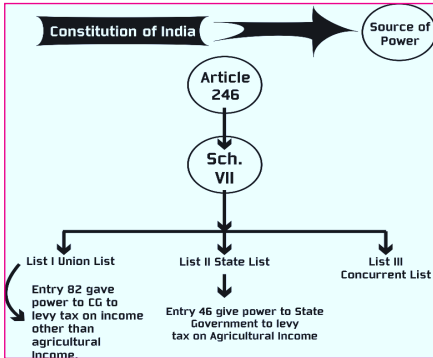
Constitution of India

Source of Power

Article 246

Sch. VII

List I Union List

List II State List

List III Concurrent List

Entry 82 gave power to CG to levy tax on income other than agricultural Income.

Entry 46 give power to State Government to levy tax on Agricultural Income